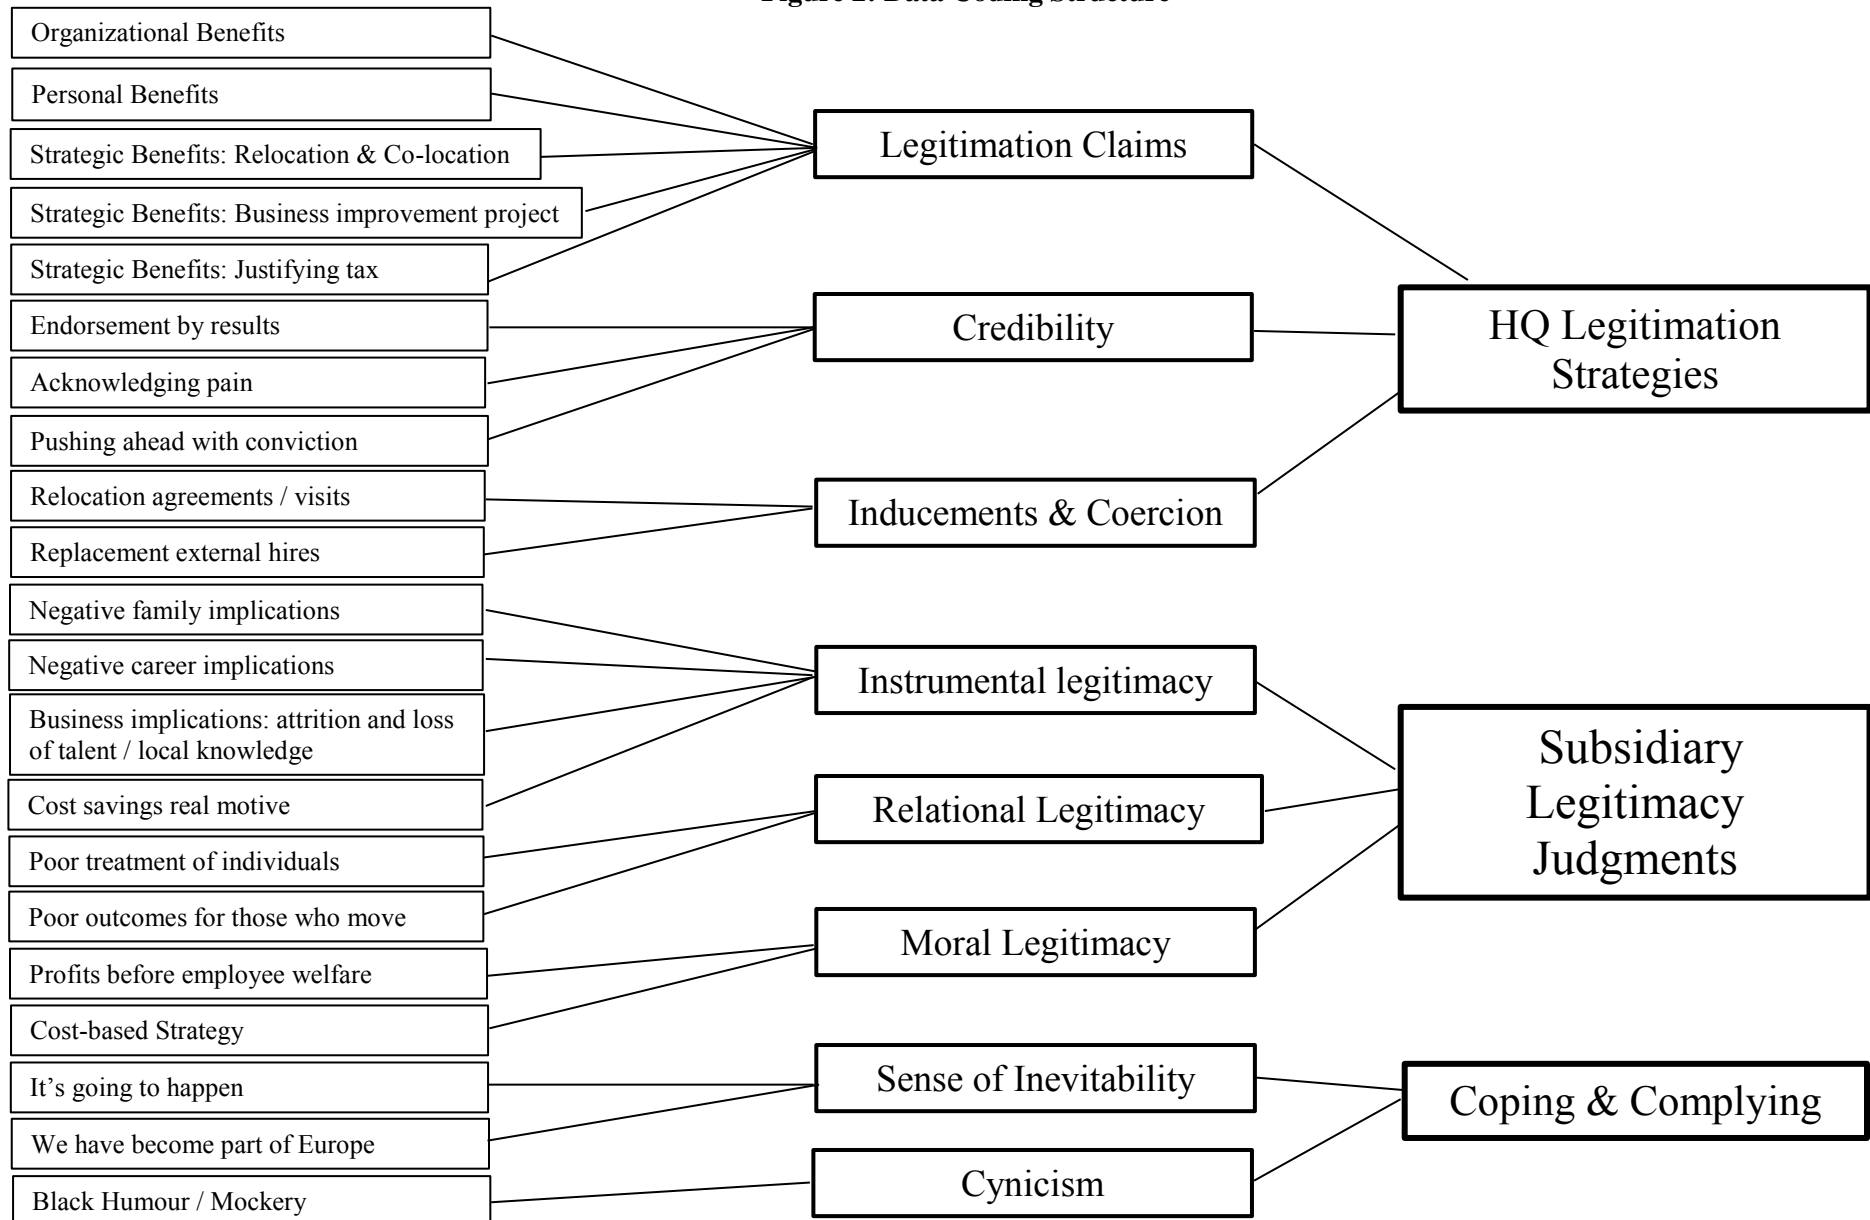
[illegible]

Organizational Benefits

Personal Benefits

Strategic Benefits: Relocation & Co-location

Strategic Benefits: Business improvement project

Strategic Benefits: Justifying tax

Endorsement by results

Acknowledging pain

Pushing ahead with conviction

Relocation agreements / visits

Replacement external hires

Negative family implications

Negative career implications

Business implications: attrition and loss of talent / local knowledge

Cost savings real motive

Poor treatment of individuals

Poor outcomes for those who move

Profits before employee welfare

Cost-based Strategy

It’s going to happen

We have become part of Europe

Black Humour / Mockery

Legitimation Claims

Credibility

Inducements & Coercion

Instrumental legitimacy

Relational Legitimacy

Moral Legitimacy

Sense of Inevitability

Cynicism

HQ Legitimation Strategies

Subsidiary Legitimacy Judgments

Coping & Complying